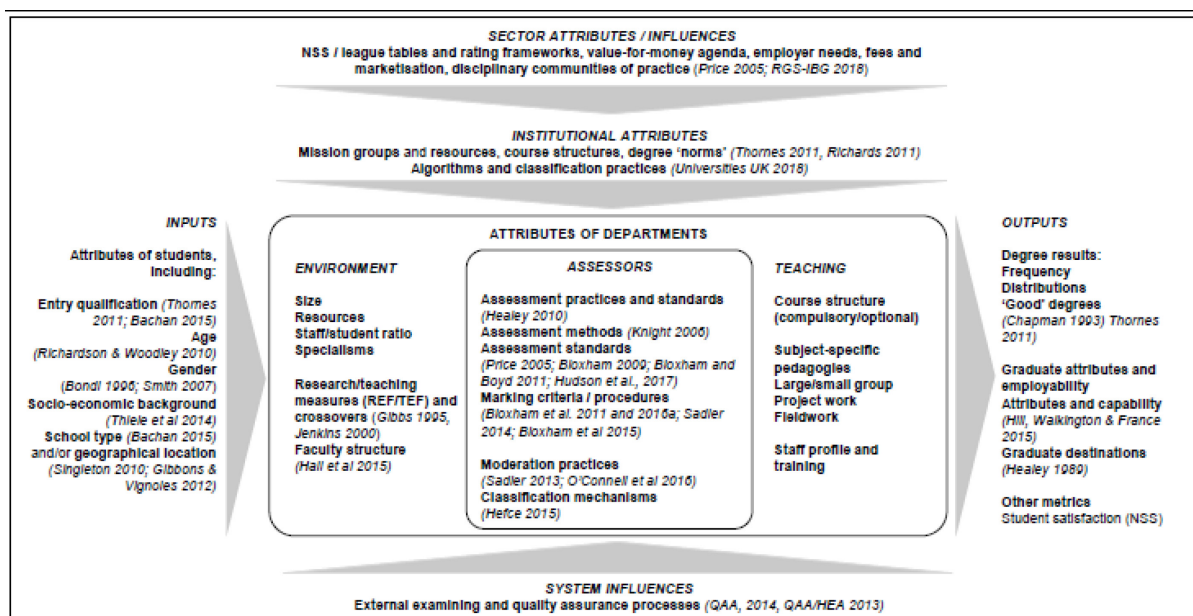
SECTOR ATTRIBUTES / INFLUENCES
NSS / league tables and rating frameworks, value-for-money agenda, employer needs, fees and marketisation, disciplinary communities of practice (Price 2005; RGS-IBG 2018)

INSTITUTIONAL ATTRIBUTES
Mission groups and resources, course structures, degree 'norms' (Thornes 2011, Richards 2011)
Algorithms and classification practices (Universities UK 2018)

INPUTS

Attributes of students, including:

Entry qualification (Thornes 2011; Bachan 2015)
Age (Richardson & Woodley 2010)
Gender (Bondi 1996; Smith 2007)
Socio-economic background (Thiele et al 2014)
School type (Bachan 2015) and/or geographical location (Singleton 2010; Gibbons & Vignoles 2012)

ATTRIBUTES OF DEPARTMENTS

ENVIRONMENT

Size
Resources
Staff/student ratio
Specialisms

Research/teaching measures (REF/TEF) and crossovers (Gibbs 1995, Jenkins 2000)
Faculty structure (Hall et al 2015)

ASSESSORS

Assessment practices and standards (Healey 2010)
Assessment methods (Knight 2006)
Assessment standards (Price 2005; Bloxham 2009; Bloxham and Boyd 2011; Hudson et al., 2017)
Marking criteria / procedures (Bloxham et al. 2011 and 2016a; Sadler 2014; Bloxham et al 2015)

Moderation practices (Sadler 2013; O'Connell et al 2016)
Classification mechanisms (Hefce 2015)

TEACHING

Course structure (compulsory/optional)

Subject-specific pedagogies
Large/small group
Project work
Fieldwork

Staff profile and training

OUTPUTS

Degree results:
Frequency
Distributions
'Good' degrees (Chapman 1993) Thornes 2011)

Graduate attributes and employability
Attributes and capability (Hill, Walkington & France 2015)
Graduate destinations (Healey 1989)

Other metrics
Student satisfaction (NSS)

SYSTEM INFLUENCES
External examining and quality assurance processes (QAA, 2014, QAA/HEA 2013)